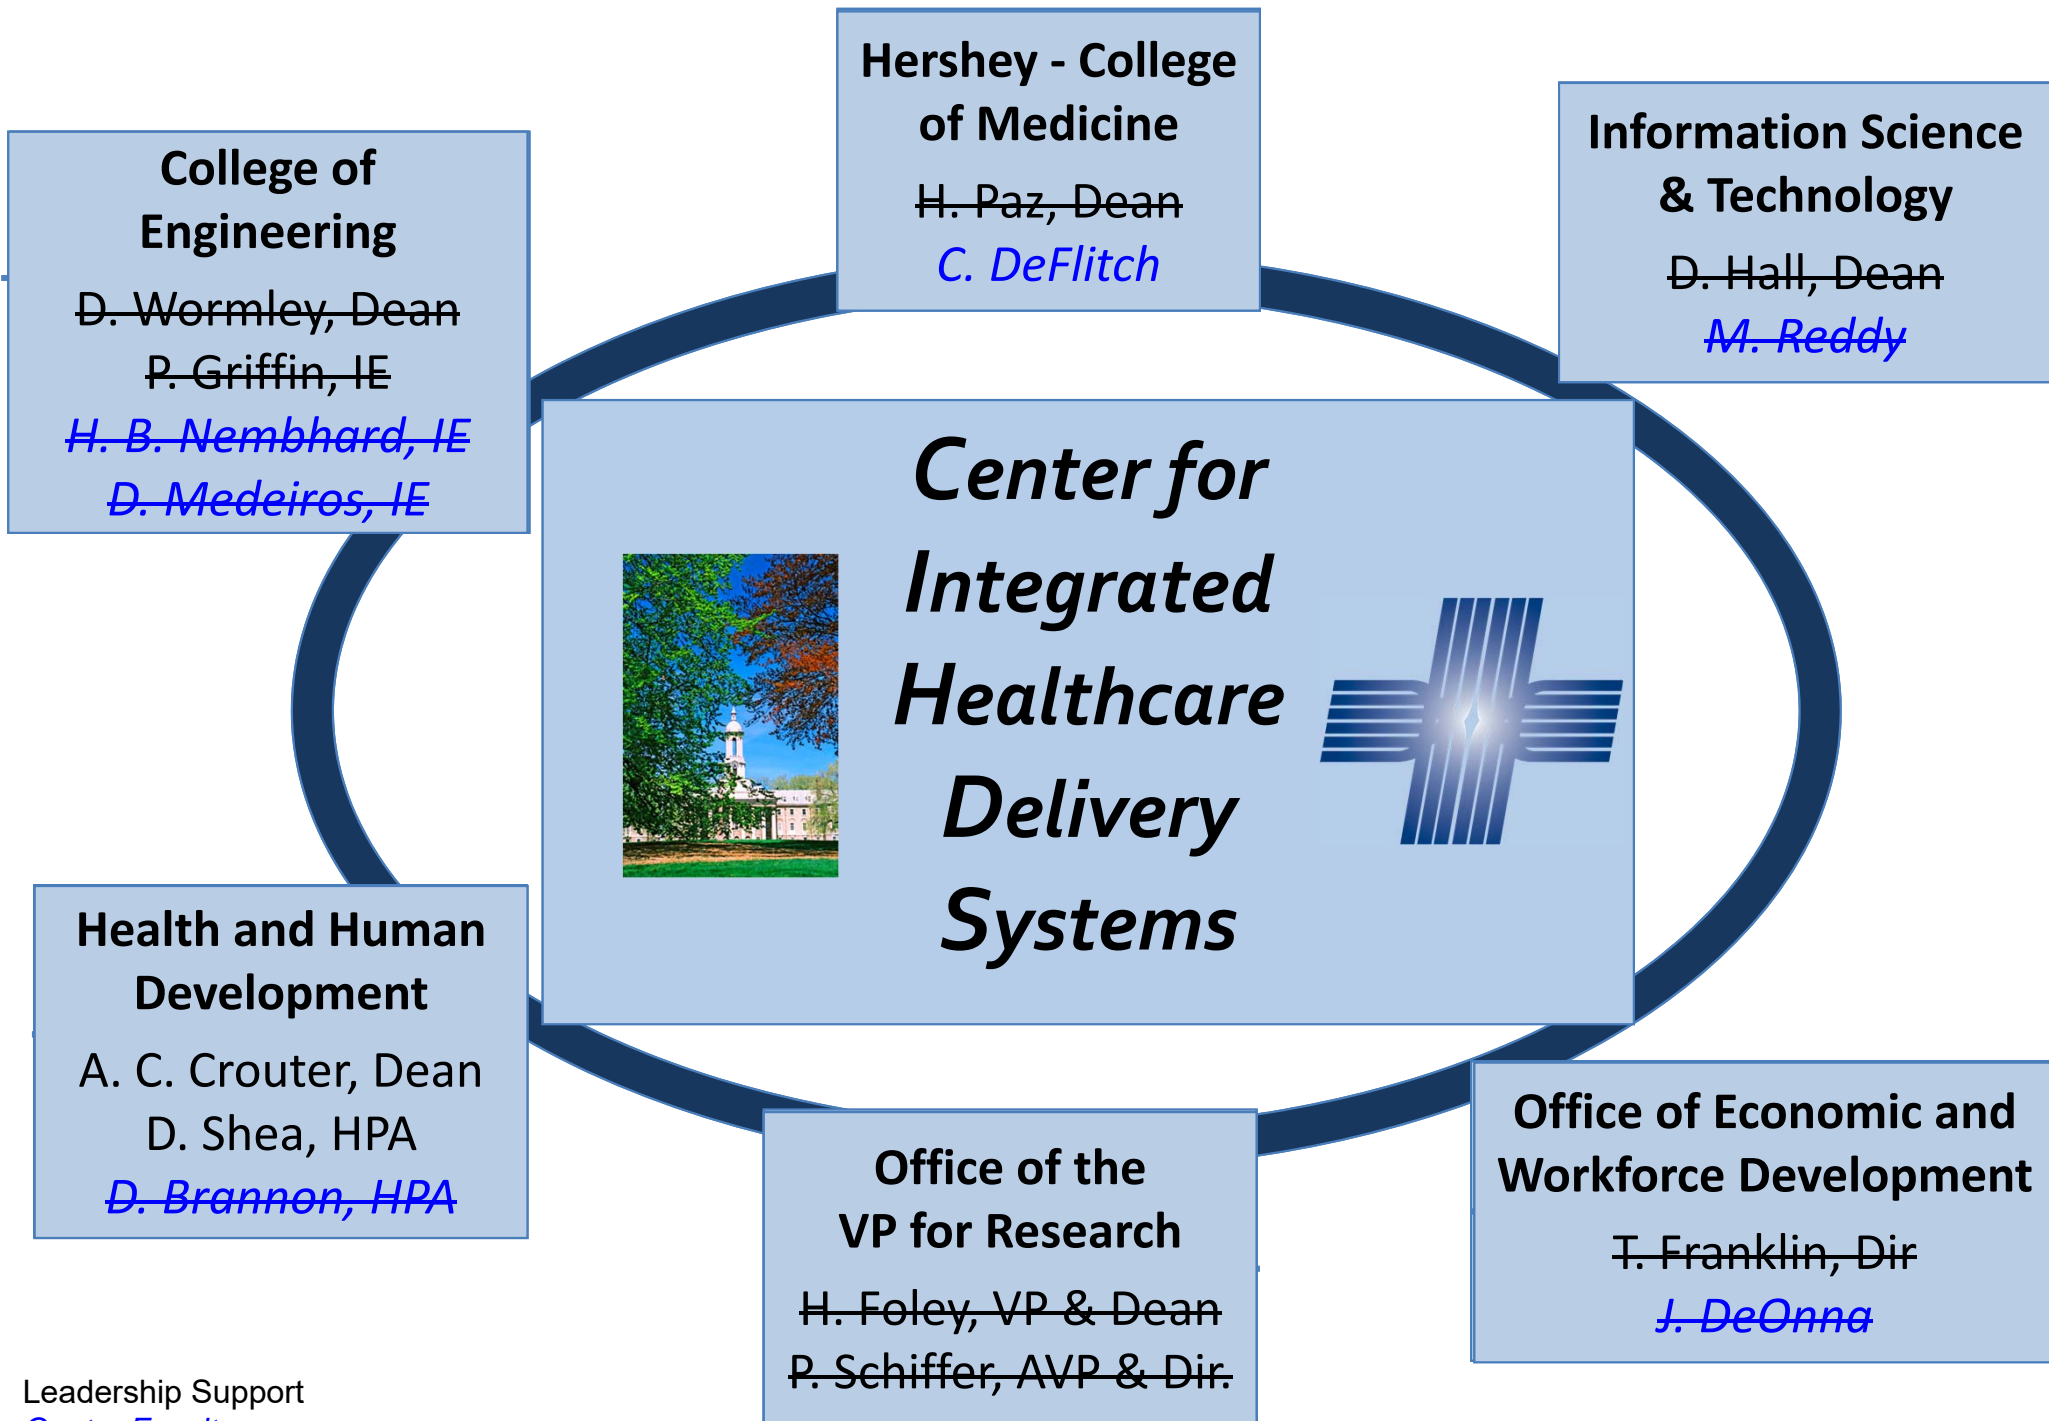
Hershey - College of Medicine

~~H. Paz, Dean~~

C. DeFlitch

College of Engineering

~~D. Wormley, Dean~~

~~P. Griffin, IE~~

~~H. B. Nembhard, IE~~

~~D. Medeiros, IE~~

Information Science & Technology

~~D. Hall, Dean~~

~~M. Reddy~~

Center for Integrated Healthcare Delivery Systems

Health and Human Development

A. C. Crouter, Dean

D. Shea, HPA

~~D. Brannon, HPA~~

Office of the VP for Research

~~H. Foley, VP & Dean~~

~~P. Schiffer, AVP & Dir.~~

Office of Economic and Workforce Development

~~T. Franklin, Dir~~

~~J. DeOnna~~

Leadership Support

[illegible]